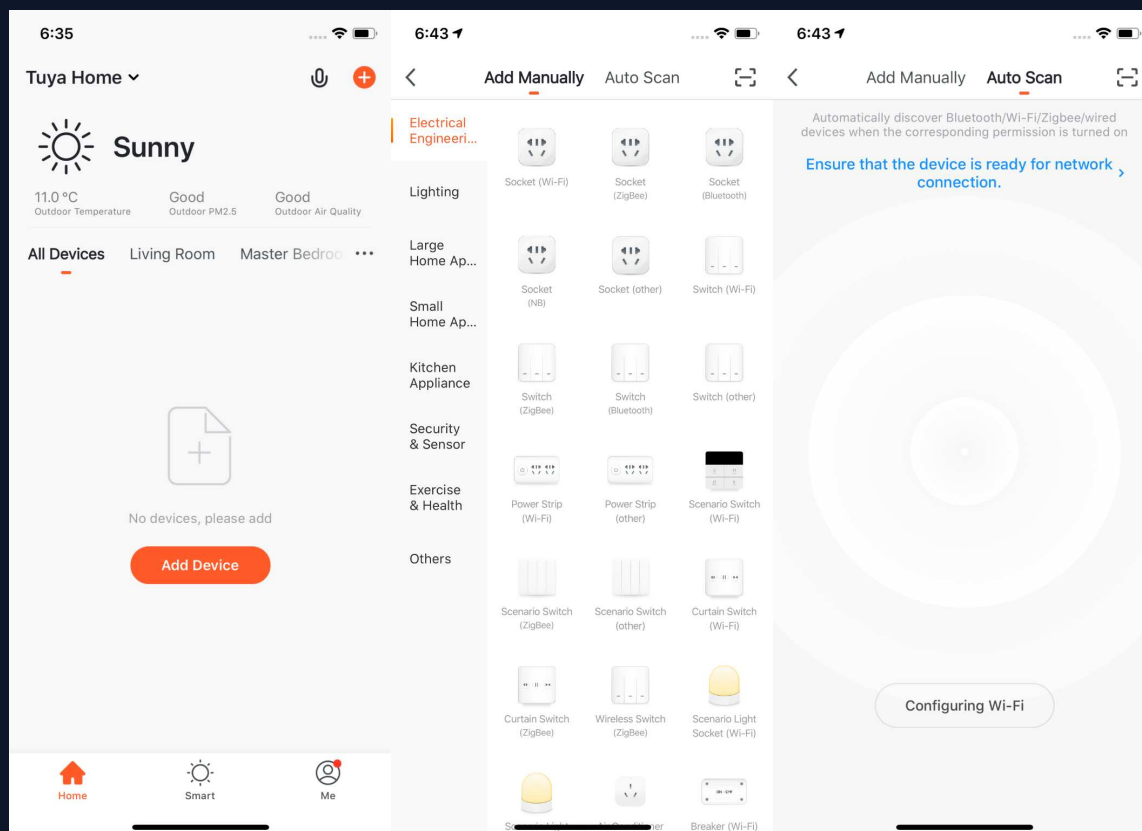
6:35

Tuya Home

Sunny

11.0 °C
Outdoor Temperature

Good
Outdoor PM2.5

Good
Outdoor Air Quality

All Devices   Living Room   Master Bedroo   ···

No devices, please add

Add Device

Home   Smart   Me

6:43

Add Manually   Auto Scan

Electrical Engineeri...
Lighting
Large Home Ap...
Small Home Ap...
Kitchen Appliance
Security & Sensor
Exercise & Health
Others

Socket (Wi-Fi)
Socket (ZigBee)
Socket (Bluetooth)
Socket (NB)
Socket (other)
Switch (Wi-Fi)
Switch (ZigBee)
Switch (Bluetooth)
Switch (other)
Power Strip (Wi-Fi)
Power Strip (other)
Scenario Switch (Wi-Fi)
Scenario Switch (ZigBee)
Scenario Switch (other)
Curtain Switch (Wi-Fi)
Curtain Switch (ZigBee)
Wireless Switch (ZigBee)
Scenario Light Socket (Wi-Fi)
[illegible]
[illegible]
Breaker (Wi-Fi)

6:43

Add Manually   Auto Scan

Automatically discover Bluetooth/Wi-Fi/Zigbee/wired devices when the corresponding permission is turned on

Ensure that the device is ready for network connection. ›

Configuring Wi-Fi